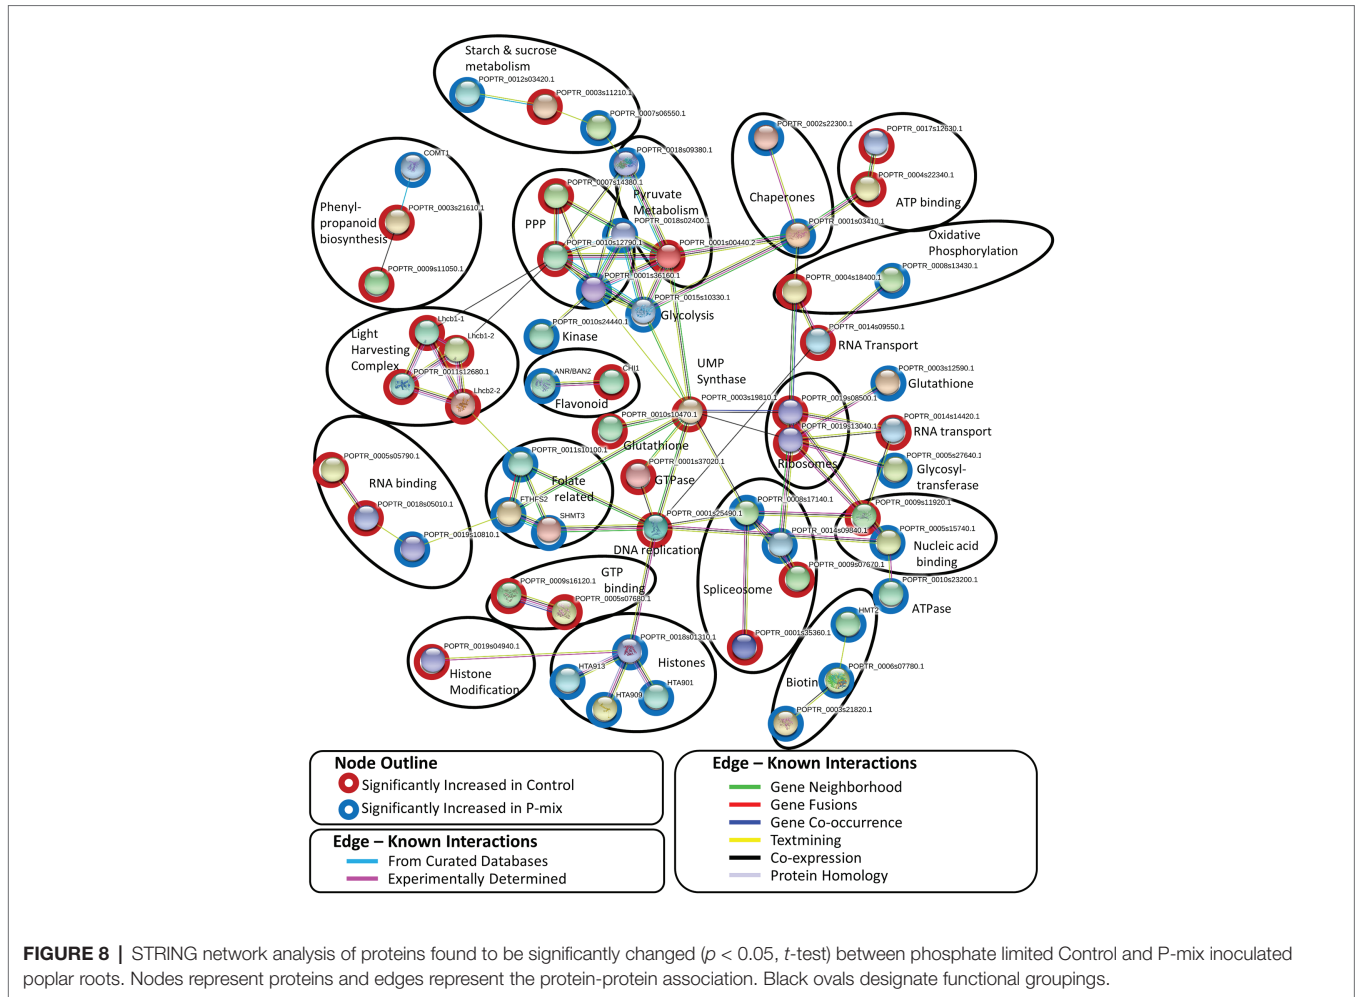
Starch & sucrose metabolism
POPTR_0012s03420.1
POPTR_0003s11210.1
POPTR_0007s06550.1
POPTR_0018s09380.1
POPTR_0002s22300.1
POPTR_0017s12630.1
COMT1
Phenylpropanoid biosynthesis
POPTR_0003s21610.1
POPTR_0009s11050.1
POPTR_0007s14380.1
Pyruvate Metabolism
POPTR_0018s02400.1
PPP
POPTR_0010s12790.1
POPTR_0001s00440.2
POPTR_0001s36160.1
POPTR_0015s10330.1
Glycolysis
Chaperones
POPTR_0004s22340.1
ATP binding
POPTR_0001s03410.1
Oxidative Phosphorylation
POPTR_0004s18400.1
POPTR_0008s13430.1
Lhcb1-1
Lhcb1-2
Light Harvesting Complex
POPTR_0011s12680.1
Lhcb2-2
POPTR_0010s24440.1
Kinase
ANR/BAN2
CHI1
Flavonoid
UMP Synthase
POPTR_0003s19810.1
POPTR_0014s09550.1
RNA Transport
POPTR_0003s12590.1
Glutathione
POPTR_0010s10470.1
Glutathione
POPTR_0019s08500.1
POPTR_0014s14420.1
POPTR_0019s13040.1
RNA transport
Ribosomes
POPTR_0005s05790.1
RNA binding
POPTR_0018s05010.1
POPTR_0019s10810.1
POPTR_0011s10100.1
Folate related
FTHFS2
SHMT3
POPTR_0001s37020.1
GTPase
POPTR_0001s25490.1
POPTR_0008s17140.1
POPTR_0005s27640.1
Glycosyl-transferase
POPTR_0009s11920.1
POPTR_0014s09840.1
POPTR_0005s15740.1
Nucleic acid binding
DNA replication
POPTR_0009s07670.1
POPTR_0010s23200.1
ATPase
GTP binding
POPTR_0009s16120.1
POPTR_0005s07680.1
Spliceosome
POPTR_0019s04940.1
Histone Modification
POPTR_0018s01310.1
HTA913
Histones
HTA901
HTA909
POPTR_0001s35360.1
HMT2
POPTR_0006s07780.1
Biotin
POPTR_0003s21820.1

Node Outline
Significantly Increased in Control
Significantly Increased in P-mix

Edge – Known Interactions
From Curated Databases
Experimentally Determined

Edge – Known Interactions
Gene Neighborhood
Gene Fusions
Gene Co-occurrence
Textmining
Co-expression
Protein Homology

FIGURE 8 | STRING network analysis of proteins found to be significantly changed ($p$ < 0.05, $t$-test) between phosphate limited Control and P-mix inoculated poplar roots. Nodes represent proteins and edges represent the protein-protein association. Black ovals designate functional groupings.